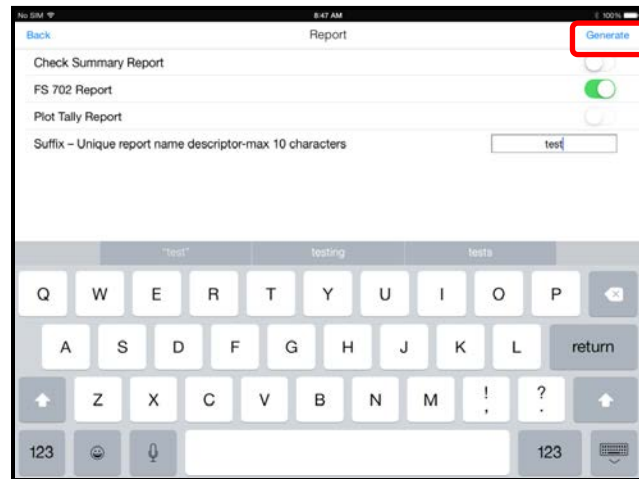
No SIM
8:47 AM
100%

Back
Report
Generate

Check Summary Report

FS 702 Report

Plot Tally Report

Suffix – Unique report name descriptor-max 10 characters
test

"test"
testing
tests

Q W E R T Y U I O P
A S D F G H J K L return
Z X C V B N M ! , ? .
123 123